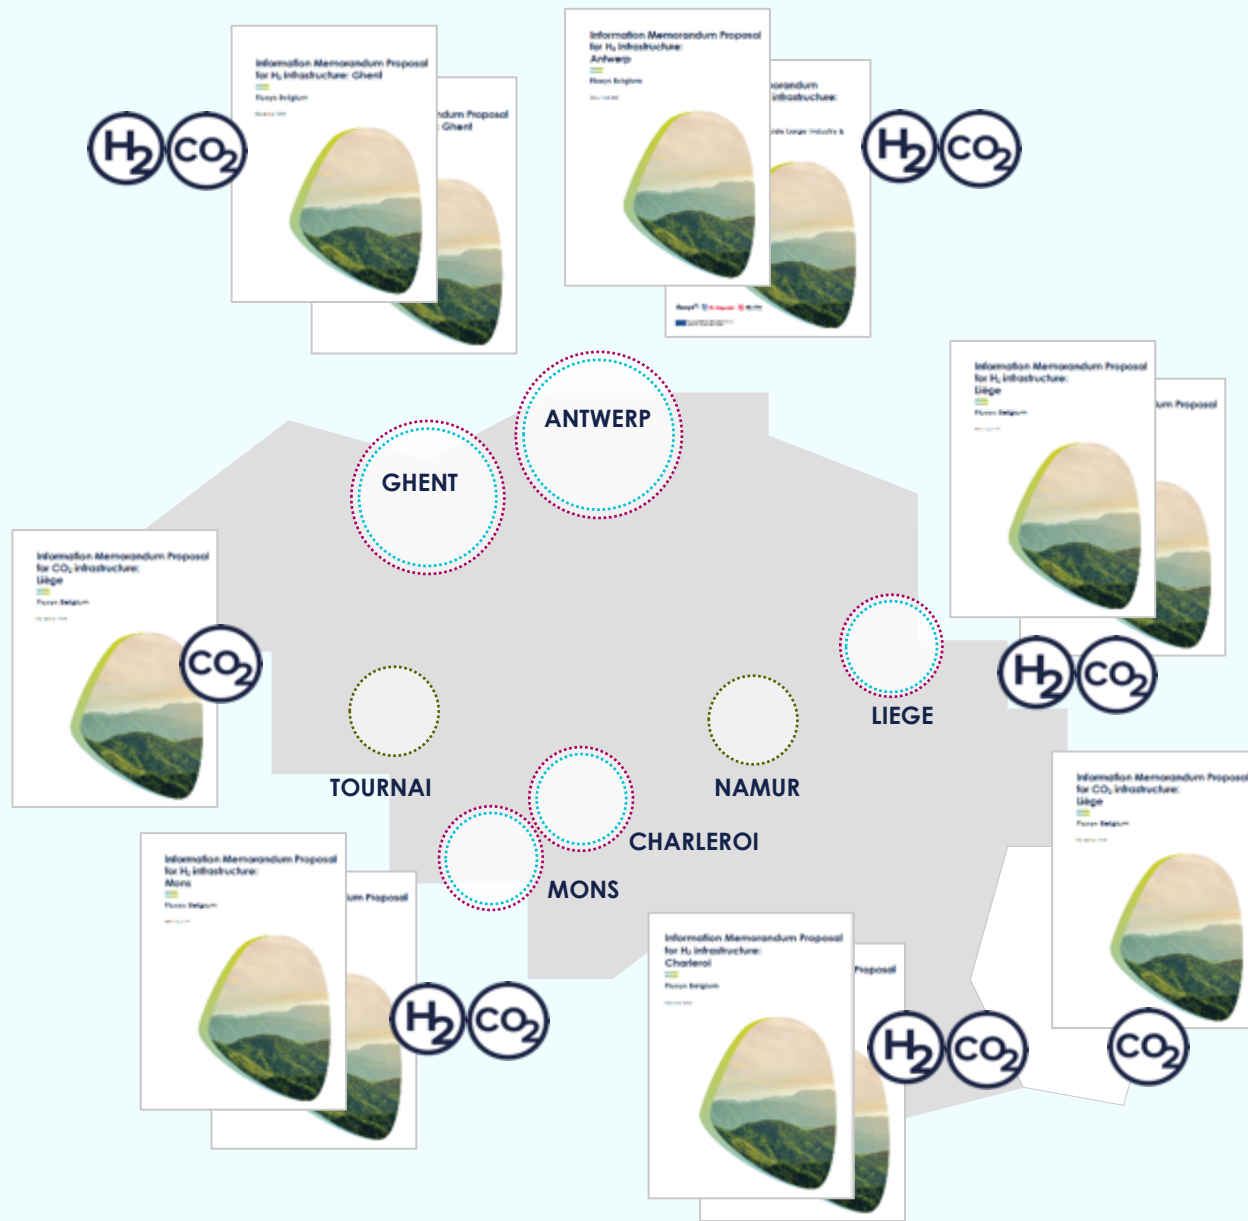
Information Memorandum Proposal for $H_2$ infrastructure: Ghent

Fluxys Belgium

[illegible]dum Proposal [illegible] Ghent

$H_2$ $CO_2$

Information Memorandum Proposal for $H_2$ infrastructure: Antwerp

Fluxys Belgium

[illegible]orandum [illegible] infrastructure:

$H_2$ $CO_2$

ANTWERP

GHENT

Information Memorandum Proposal for $H_2$ infrastructure: Liège

Fluxys Belgium

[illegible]um Proposal

Information Memorandum Proposal for $CO_2$ infrastructure: Liège

Fluxys Belgium

$CO_2$

$H_2$ $CO_2$

LIEGE

TOURNAI

NAMUR

CHARLEROI

MONS

Information Memorandum Proposal for $CO_2$ infrastructure: Liège

Fluxys Belgium

Information Memorandum Proposal for $H_2$ infrastructure: Mons

Fluxys Belgium

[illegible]um Proposal

$H_2$ $CO_2$

Information Memorandum Proposal for $H_2$ infrastructure: Charleroi

Fluxys Belgium

Proposal

$H_2$ $CO_2$

$CO_2$